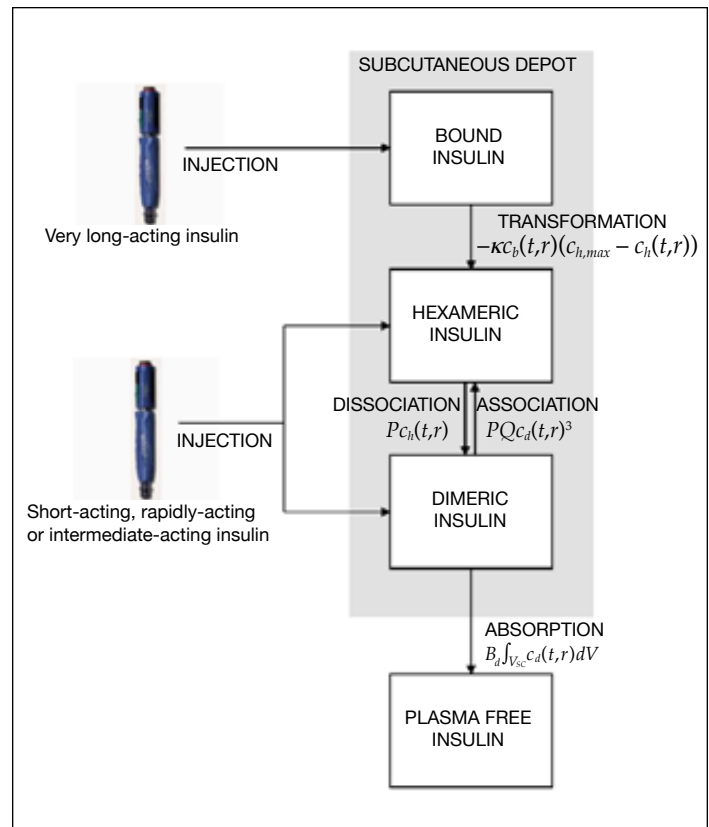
SUBCUTANEOUS DEPOT

INJECTION

BOUND INSULIN

Very long-acting insulin

TRANSFORMATION
$-\kappa c_b(t,r)(c_{h,max} - c_h(t,r))$

HEXAMERIC INSULIN

DISSOCIATION
$Pc_h(t,r)$

ASSOCIATION
$PQc_d(t,r)^3$

INJECTION

DIMERIC INSULIN

Short-acting, rapidly-acting or intermediate-acting insulin

ABSORPTION
$B_d\int_{V_{SC}} c_d(t,r)dV$

PLASMA FREE INSULIN